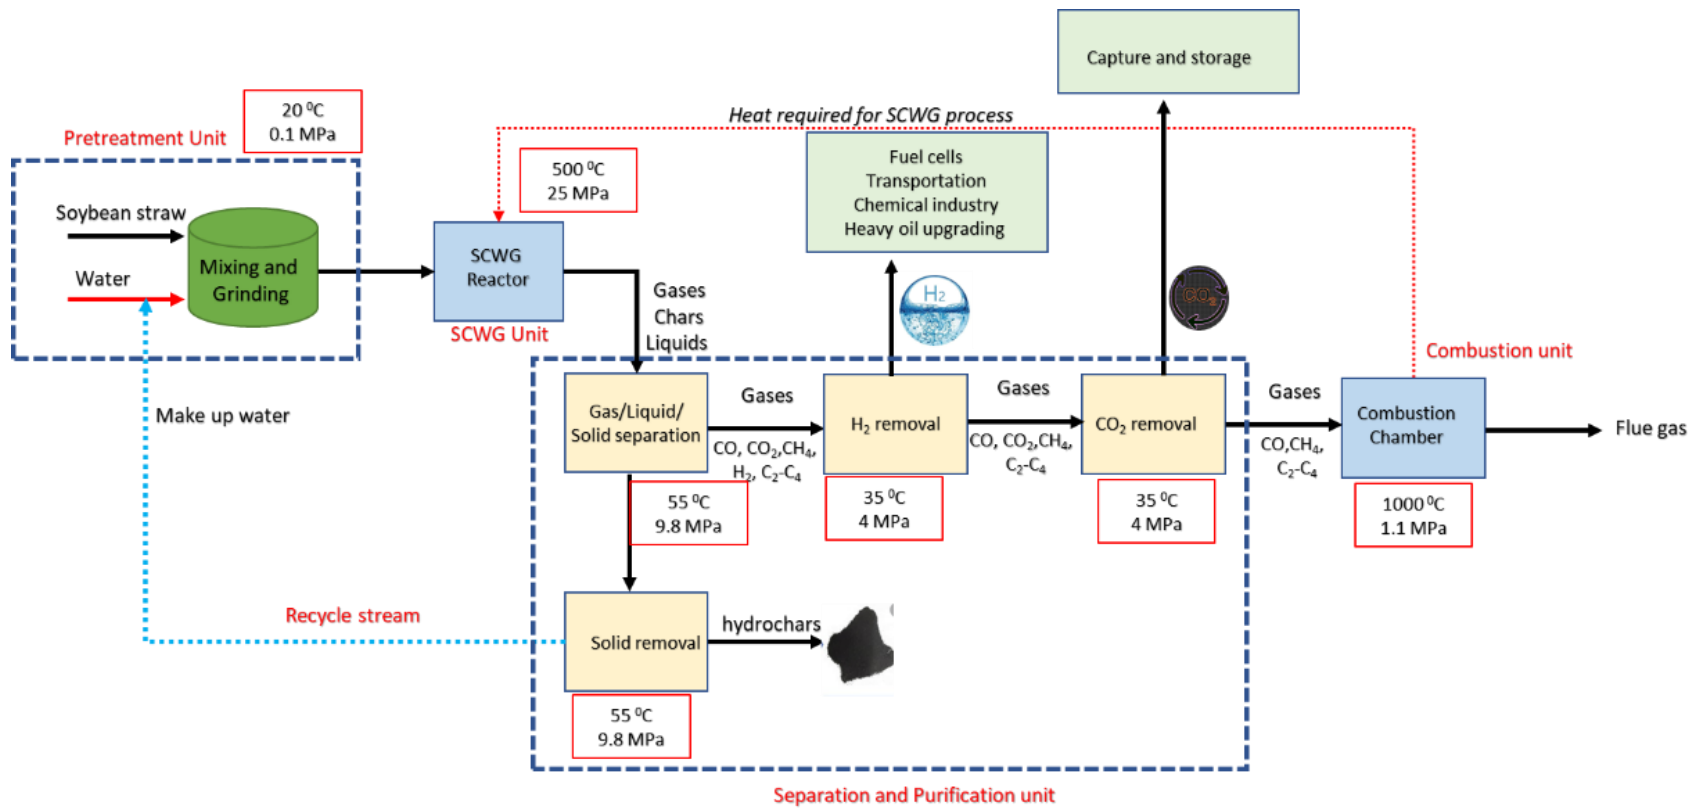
Capture and storage

Heat required for SCWG process

20 $^0$C
0.1 MPa

Pretreatment Unit

Soybean straw

Water

Mixing and Grinding

500 $^0$C
25 MPa

SCWG Reactor

SCWG Unit

Fuel cells
Transportation
Chemical industry
Heavy oil upgrading

H$_2$

CO$_2$

Gases
Chars
Liquids

Combustion unit

Make up water

Gas/Liquid/ Solid separation

Gases

CO, CO$_2$,CH$_4$, H$_2$, C$_2$-C$_4$

H$_2$ removal

Gases

CO, CO$_2$,CH$_4$, C$_2$-C$_4$

CO$_2$ removal

Gases

CO,CH$_4$, C$_2$-C$_4$

Combustion Chamber

Flue gas

55 $^0$C
9.8 MPa

35 $^0$C
4 MPa

35 $^0$C
4 MPa

1000 $^0$C
1.1 MPa

Recycle stream

Solid removal

hydrochars

55 $^0$C
9.8 MPa

Separation and Purification unit